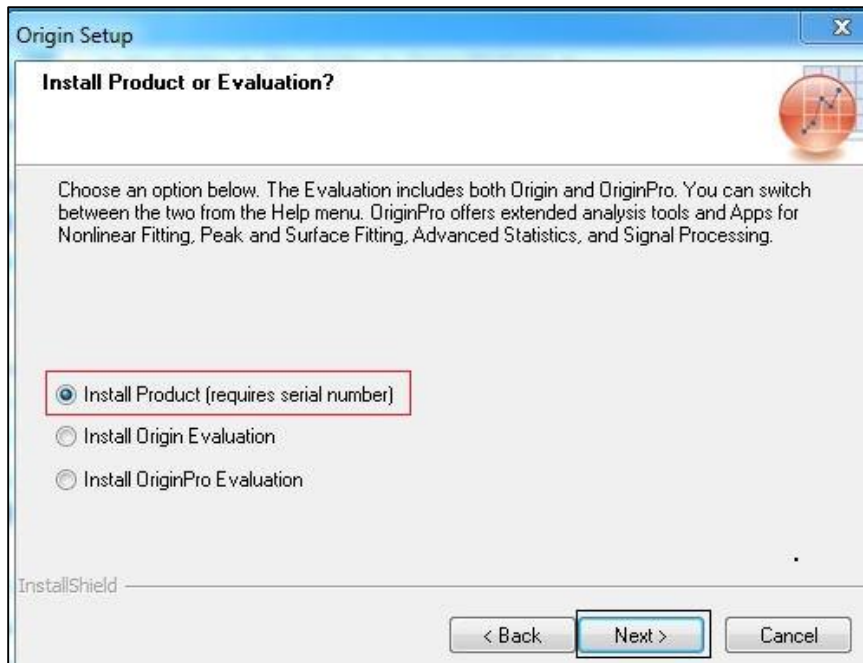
Origin Setup

Install Product or Evaluation?

Choose an option below. The Evaluation includes both Origin and OriginPro. You can switch between the two from the Help menu. OriginPro offers extended analysis tools and Apps for Nonlinear Fitting, Peak and Surface Fitting, Advanced Statistics, and Signal Processing.

Install Product (requires serial number)

Install Origin Evaluation

Install OriginPro Evaluation

InstallShield

< Back

Next >

Cancel